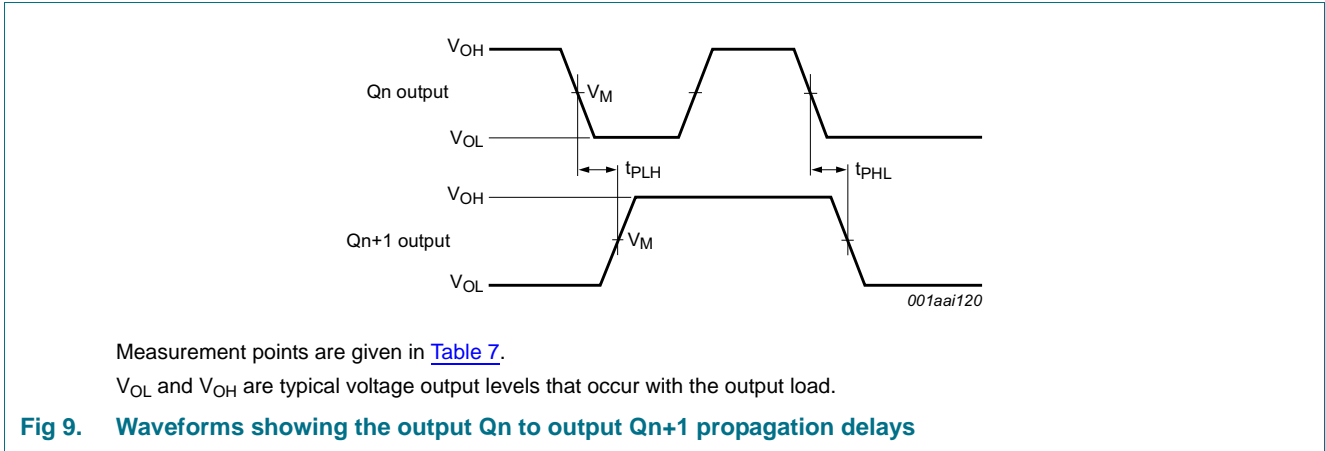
$V_{OH}$

Qn output

$V_M$

$V_{OL}$

$t_{PLH}$

$t_{PHL}$

$V_{OH}$

Qn+1 output

$V_M$

$V_{OL}$

001aai120

Measurement points are given in Table 7.

$V_{OL}$ and $V_{OH}$ are typical voltage output levels that occur with the output load.

Fig 9. Waveforms showing the output Qn to output Qn+1 propagation delays